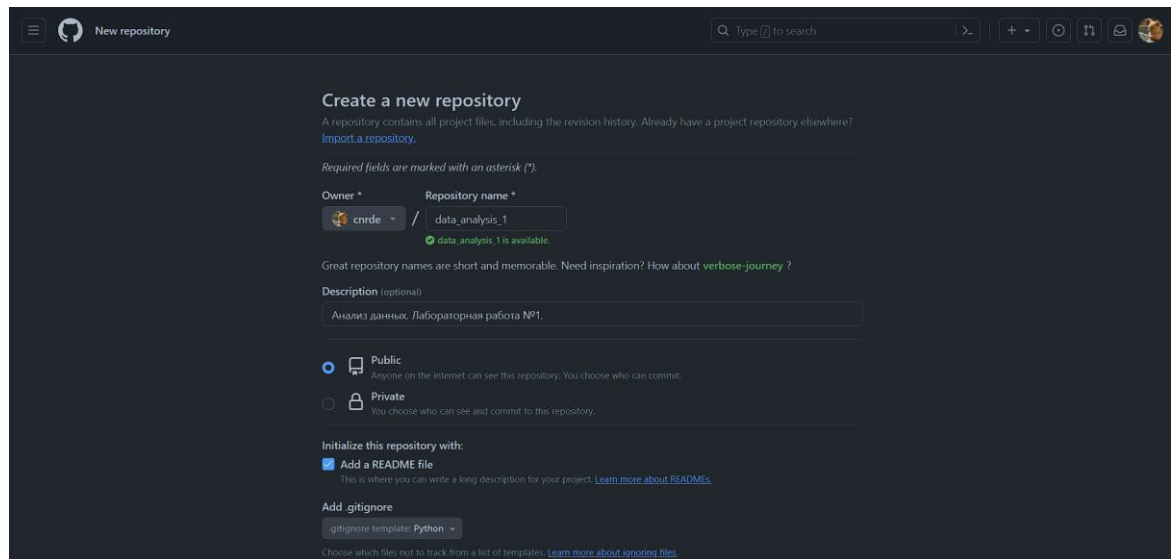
New repository

Type / to search

Create a new repository
A repository contains all project files, including the revision history. Already have a project repository elsewhere? Import a repository.

Required fields are marked with an asterisk (*).

Owner *
cnrde
/
Repository name *
data_analysis_1
data_analysis_1 is available.

Great repository names are short and memorable. Need inspiration? How about verbose-journey ?

Description (optional)
Анализ данных. Лабораторная работа №1.

Public
Anyone on the internet can see this repository. You choose who can commit.

Private
You choose who can see and commit to this repository.

Initialize this repository with:
Add a README file
This is where you can write a long description for your project. Learn more about READMEs.

Add .gitignore
.gitignore template: Python
Choose which files not to track from a list of templates. Learn more about ignoring files.